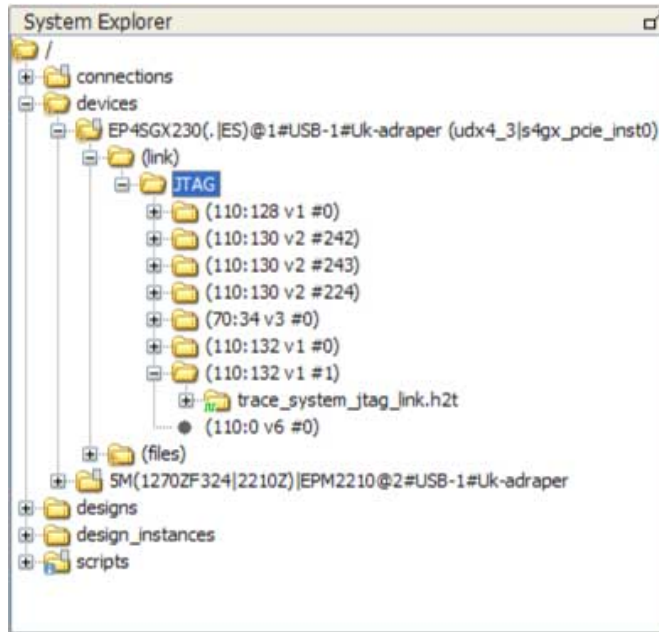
System Explorer

/
connections
devices
EP4SGX230(.|ES)@1#USB-1#Uk-adraper (udx4_3|s4gx_pcie_inst0)
(link)
JTAG
(110:128 v1 #0)
(110:130 v2 #242)
(110:130 v2 #243)
(110:130 v2 #224)
(70:34 v3 #0)
(110:132 v1 #0)
(110:132 v1 #1)
trace_system_jtag_link.h2t
(110:0 v6 #0)
(files)
5M(1270ZF324|2210Z)|EPM2210@2#USB-1#Uk-adraper
designs
design_instances
scripts